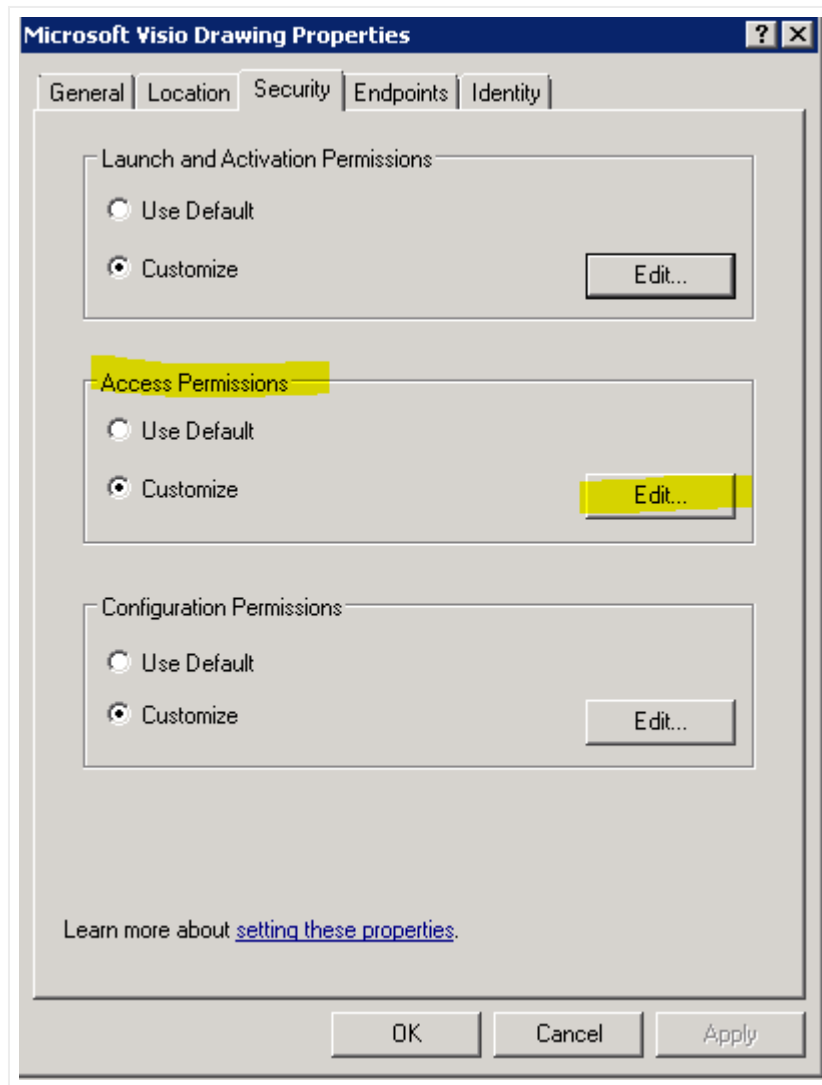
Microsoft Visio Drawing Properties ? X

General | Location | Security | Endpoints | Identity

Launch and Activation Permissions
Use Default
Customize
Edit...

Access Permissions
Use Default
Customize
Edit...

Configuration Permissions
Use Default
Customize
Edit...

Learn more about setting these properties.

OK Cancel Apply